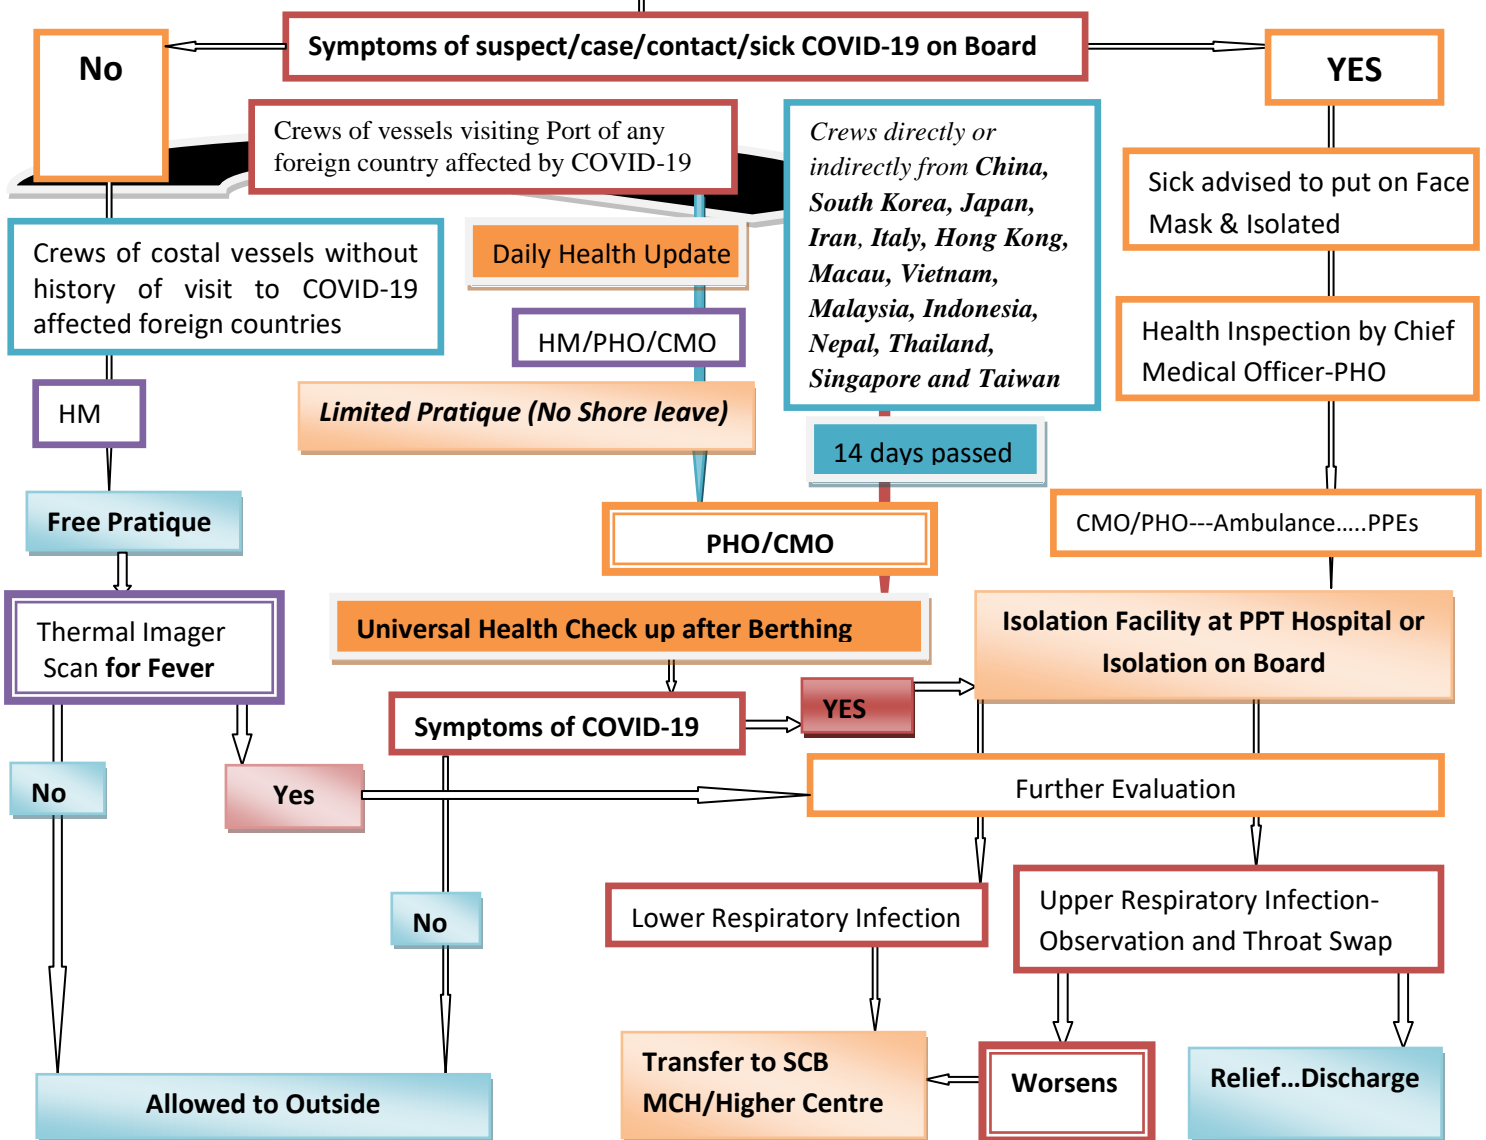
Symptoms of suspect/case/contact/sick COVID-19 on Board

No

YES

Crews of vessels visiting Port of any foreign country affected by COVID-19

Crews directly or indirectly from China, South Korea, Japan, Iran, Italy, Hong Kong, Macau, Vietnam, Malaysia, Indonesia, Nepal, Thailand, Singapore and Taiwan

Sick advised to put on Face Mask & Isolated

Crews of costal vessels without history of visit to COVID-19 affected foreign countries

Daily Health Update

HM/PHO/CMO

Health Inspection by Chief Medical Officer-PHO

HM

Limited Pratique (No Shore leave)

14 days passed

Free Pratique

PHO/CMO

CMO/PHO---Ambulance…..PPEs

Thermal Imager Scan for Fever

Universal Health Check up after Berthing

Isolation Facility at PPT Hospital or Isolation on Board

YES

Symptoms of COVID-19

No

Yes

Further Evaluation

No

Lower Respiratory Infection

Upper Respiratory Infection- Observation and Throat Swap

Allowed to Outside

Transfer to SCB MCH/Higher Centre

Worsens

Relief…Discharge